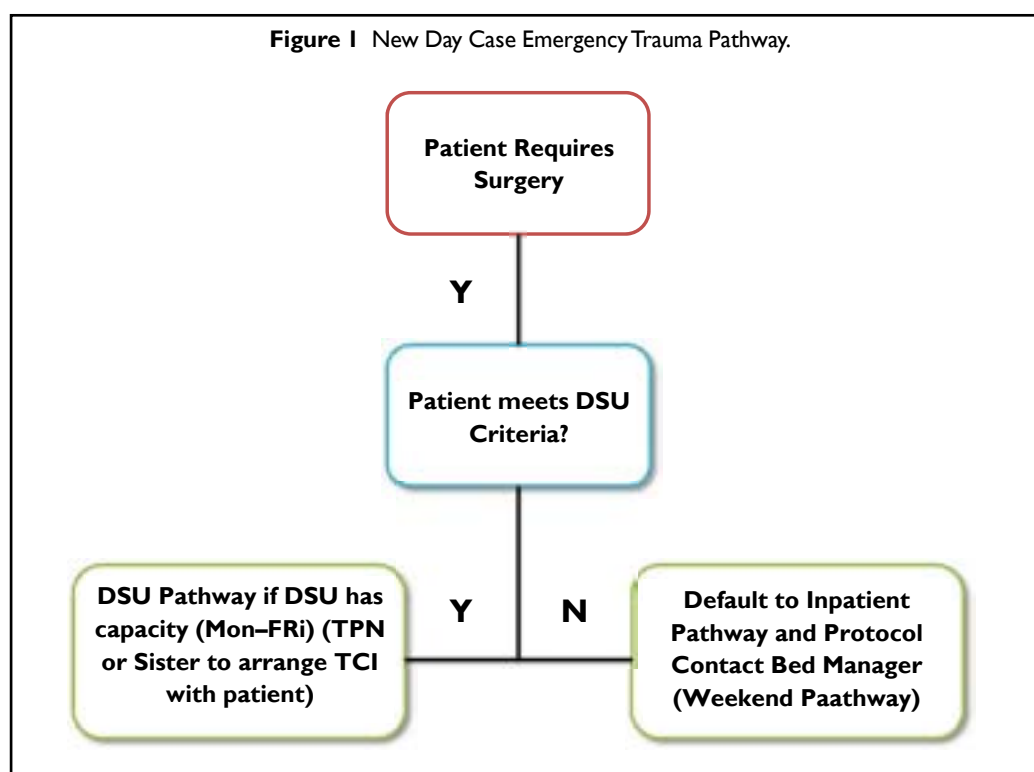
**Figure 1** New Day Case Emergency Trauma Pathway.

Patient Requires Surgery

Y

Patient meets DSU Criteria?

Y

N

DSU Pathway if DSU has capacity (Mon–FRi) (TPN or Sister to arrange TCI with patient)

Default to Inpatient Pathway and Protocol Contact Bed Manager (Weekend Paathway)